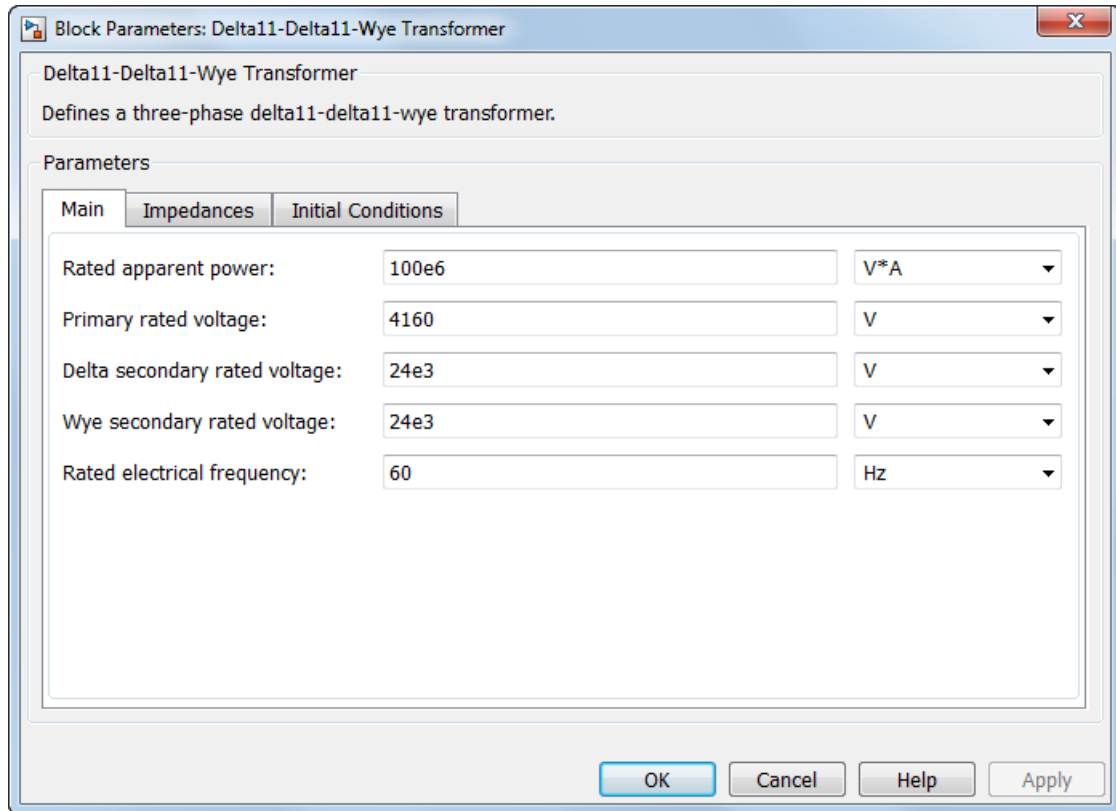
Block Parameters: Delta11-Delta11-Wye Transformer

Delta11-Delta11-Wye Transformer

Defines a three-phase delta11-delta11-wye transformer.

Parameters

Main | Impedances | Initial Conditions

| | | |
|---|---|---|
| Rated apparent power: | 100e6 | V*A |
| Primary rated voltage: | 4160 | V |
| Delta secondary rated voltage: | 24e3 | V |
| Wye secondary rated voltage: | 24e3 | V |
| Rated electrical frequency: | 60 | Hz |

OK Cancel Help Apply